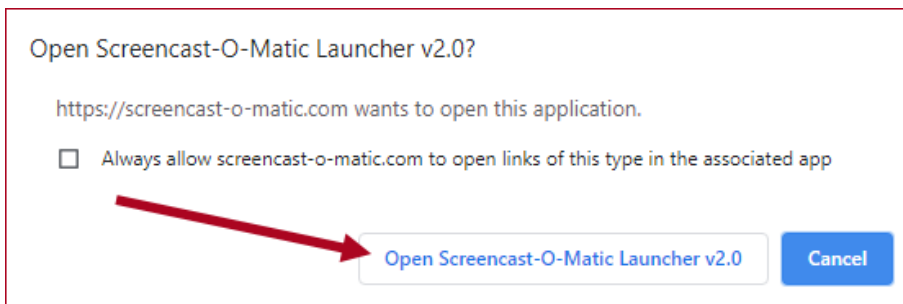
Open Screencast-O-Matic Launcher v2.0?

https://screencast-o-matic.com wants to open this application.

Always allow screencast-o-matic.com to open links of this type in the associated app

Open Screencast-O-Matic Launcher v2.0

Cancel